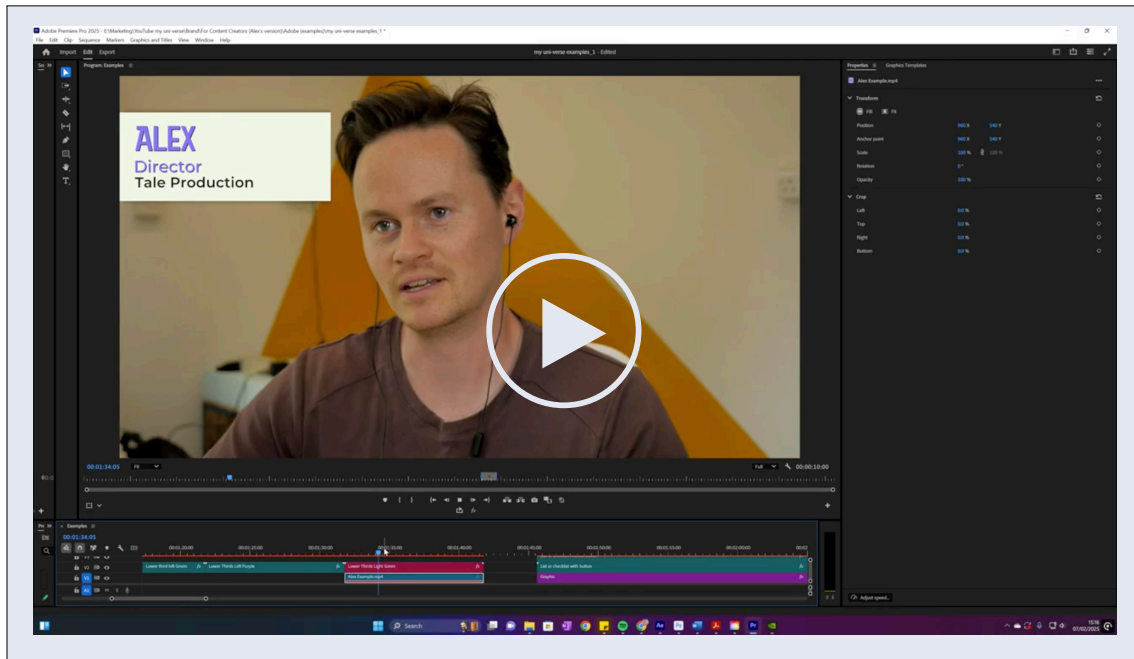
Adobe Premiere Pro 2025 - E:\Marketing\YouTube my uni-verse\Brand\For Content Creators (Alex's version)\Adobe examples\my uni-verse examples_1 *

File Edit Clip Sequence Markers Graphics and Titles View Window Help

Import Edit Export

my uni-verse examples_1 - Edited

Program: Examples

ALEX
Director
Tale Production

00:01:34:05 Fit

Full 00:00:10:00

Properties Graphics Templates

Alex Example.mp4

Transform

Position 960.0 540.0

Anchor point 960.0 540.0

Scale 100 %

Rotation 0 °

Opacity 100 %

Crop

Left 0.0 %

Top 0.0 %

Right 0.0 %

Bottom 0.0 %

Examples

00:01:34:05

00:01:20:00 00:01:25:00 00:01:30:00 00:01:35:00 00:01:40:00 00:01:45:00 00:01:50:00 00:01:55:00 00:02:00:00

Lower third left Green Lower Thirds Left Purple Lower Thirds Light Green List or checklist with button

Alex Example.mp4 Graphic

V1 A1

Adjust speed...

Search

15:16
07/02/2025